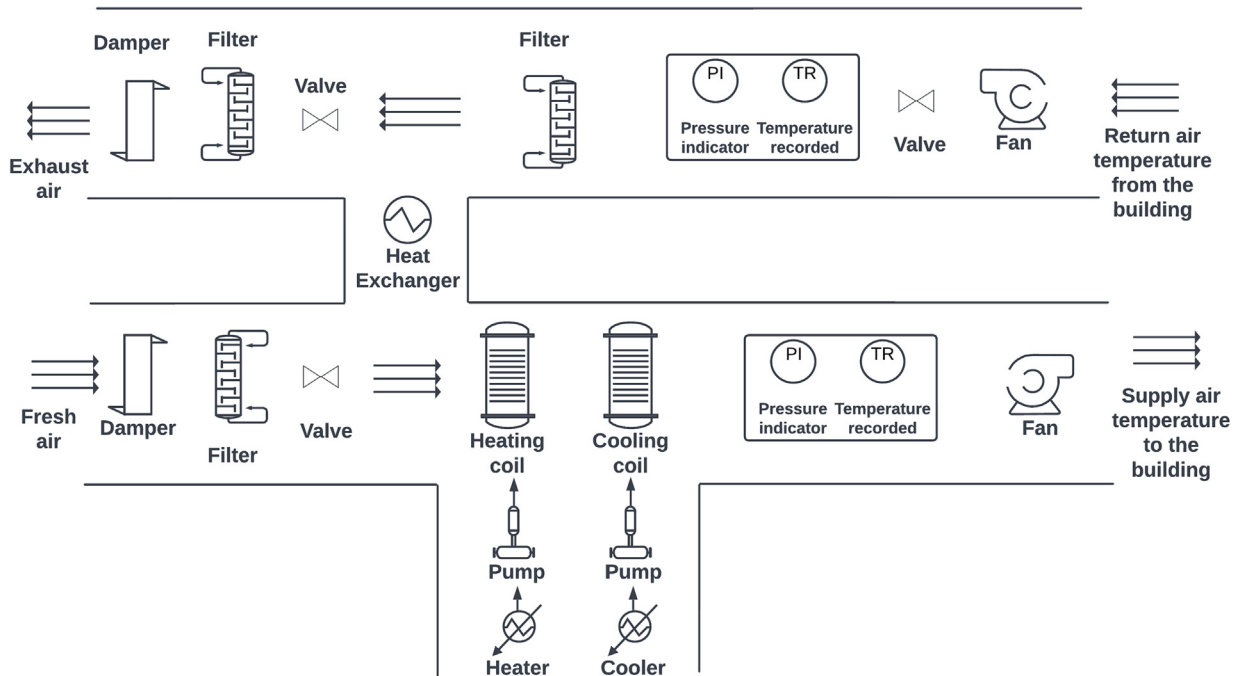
Damper
Filter
Valve
Filter
PI
TR
Pressure indicator
Temperature recorded
Valve
Fan
Exhaust air
Return air temperature from the building
Heat Exchanger
Fresh air
Damper
Filter
Valve
Heating coil
Cooling coil
PI
TR
Pressure indicator
Temperature recorded
Fan
Supply air temperature to the building
Pump
Pump
Heater
Cooler